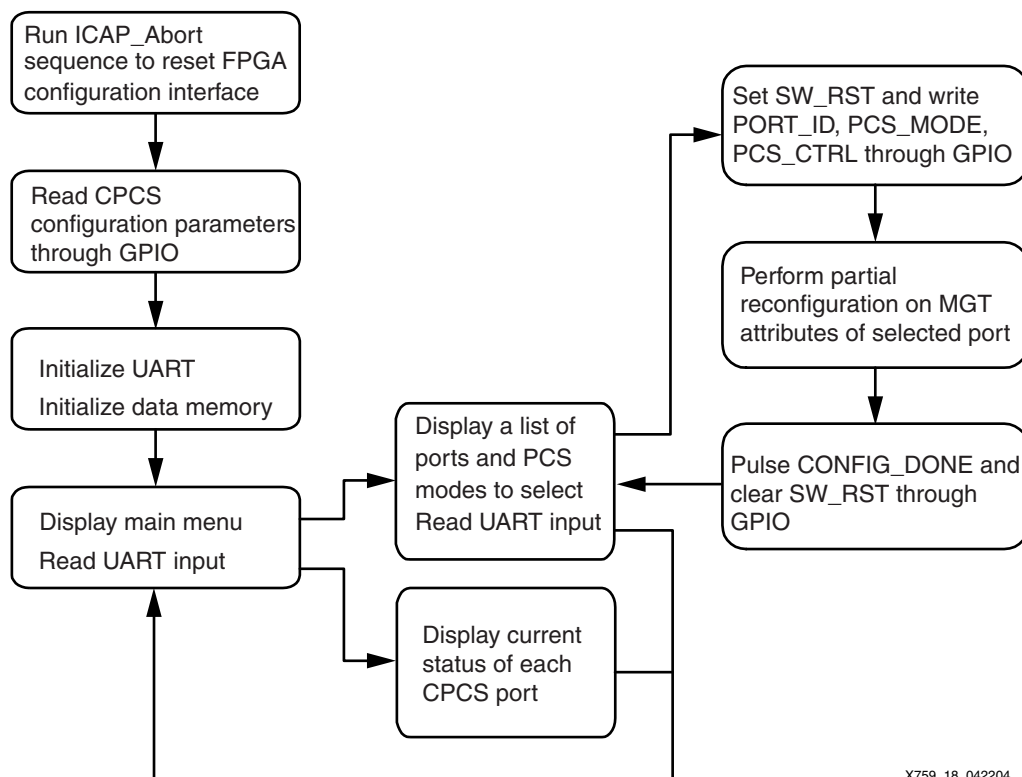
Run ICAP_Abort sequence to reset FPGA configuration interface

Read CPCS configuration parameters through GPIO

Initialize UART
Initialize data memory

Display main menu
Read UART input

Display a list of ports and PCS modes to select
Read UART input

Display current status of each CPCS port

Set SW_RST and write PORT_ID, PCS_MODE, PCS_CTRL through GPIO

Perform partial reconfiguration on MGT attributes of selected port

Pulse CONFIG_DONE and clear SW_RST through GPIO

X759_18_042204